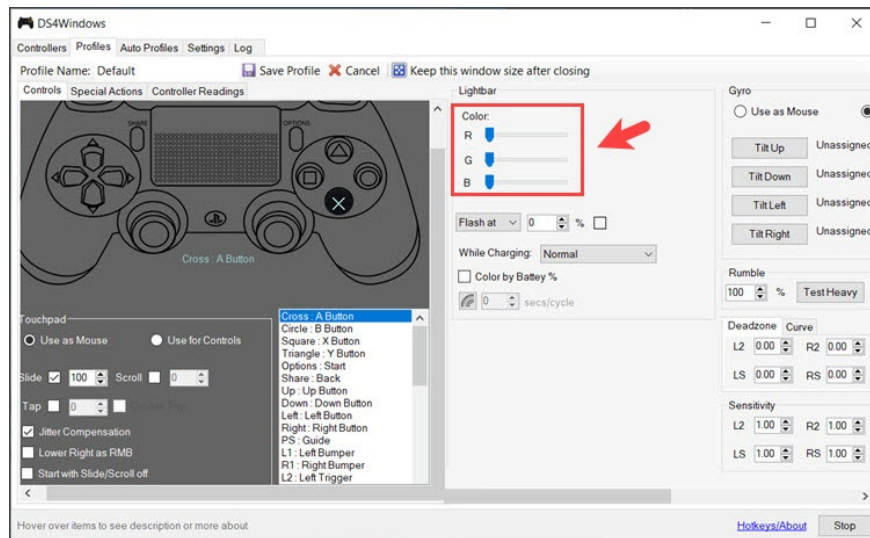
DS4Windows

Controllers Profiles Auto Profiles Settings Log

Profile Name: Default Save Profile Cancel Keep this window size after closing

Controls Special Actions Controller Readings

SHARE OPTIONS

Cross : A Button

Lightbar

Color:
R
G
B

Flash at 0 %

While Charging: Normal

Color by Battey %

0 secs/cycle

Gyro

Use as Mouse

Tilt Up Unassigned
Tilt Down Unassigned
Tilt Left Unassigned
Tilt Right Unassigned

Rumble
100 % Test Heavy

Deadzone Curve
L2 0.00 R2 0.00
LS 0.00 RS 0.00

Sensitivity
L2 1.00 R2 1.00
LS 1.00 RS 1.00

Touchpad
Use as Mouse Use for Controls
Slide 100 Scroll 0
Tap 0 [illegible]
Jitter Compensation
Lower Right as RMB
Start with Slide/Scroll off

Cross : A Button
Circle : B Button
Square : X Button
Triangle : Y Button
Options : Start
Share : Back
Up : Up Button
Down : Down Button
Left : Left Button
Right : Right Button
PS : Guide
L1 : Left Bumper
R1 : Right Bumper
L2 : Left Trigger

Hover over items to see description or more about

Hotkeys/About Stop